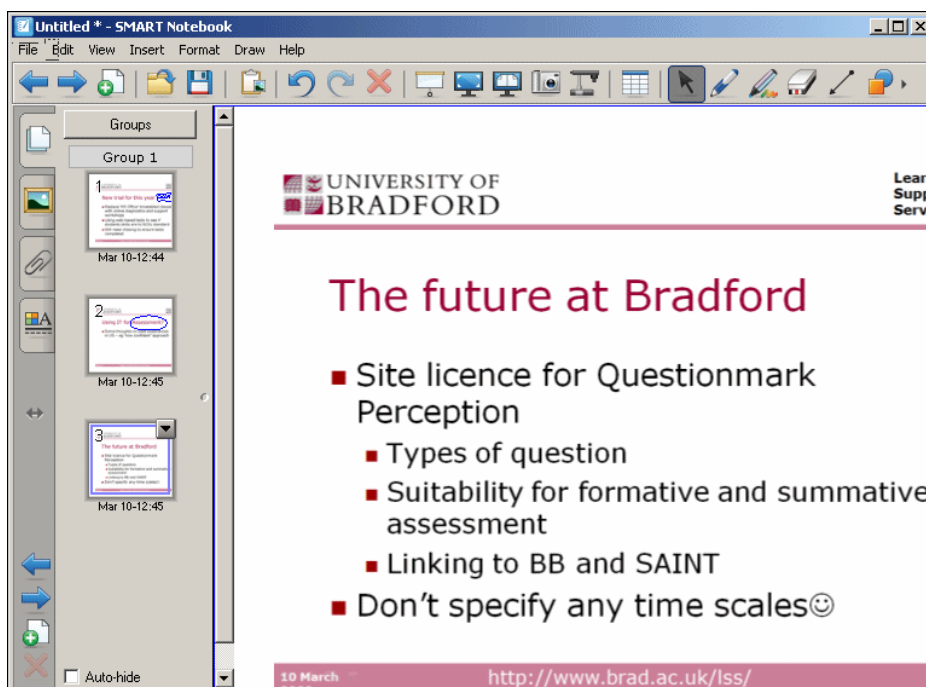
Untitled * - SMART Notebook

File Edit View Insert Format Draw Help

Groups

Group 1

1

Mar 10-12:44

2

Mar 10-12:45

3

Mar 10-12:45

Auto-hide

UNIVERSITY OF BRADFORD

Lear
Supp
Serv

The future at Bradford

■ Site licence for Questionmark Perception
■ Types of question
■ Suitability for formative and summative assessment
■ Linking to BB and SAINT
■ Don't specify any time scales☺

10 March

http://www.brad.ac.uk/lss/